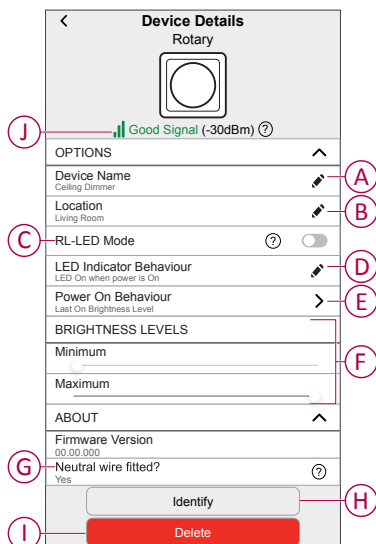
<
Device Details
Rotary

J
Good Signal (-30dBm) ?

OPTIONS

Device Name
Ceiling Dimmer
A

Location
Living Room
B

C
RL-LED Mode ?

LED Indicator Behaviour
LED On when power is On
D

Power On Behaviour
Last On Brightness Level
>
E

BRIGHTNESS LEVELS
Minimum
Maximum
F

ABOUT

Firmware Version
00.00.000

G
Neutral wire fitted?
Yes
?

Identify
H

I
Delete